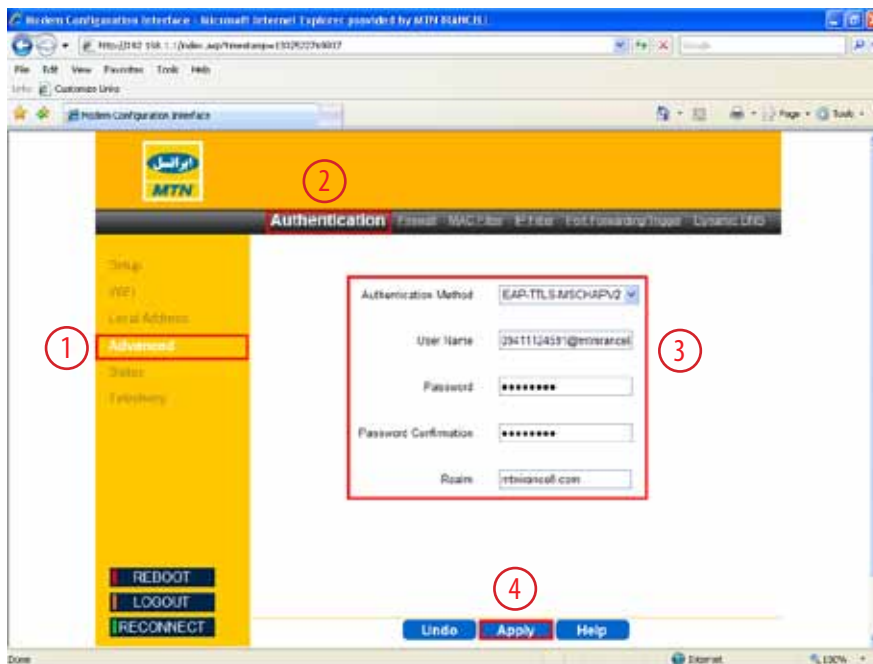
Modem Configuration Interface - Microsoft Internet Explorer provided by MTN IRANCELL

http://192.168.1.1/index.asp?timestamp=1332922769037

File Edit View Favorites Tools Help

Links Customize Links

Modem Configuration Interface

Page Tools

ایرانسل
MTN

2

Authentication Firewall MAC Filter IP Filter Port Forwarding/Trigger Dynamic DNS

Setup
WiFi
Local Address
1 Advanced
Status
Telephony

Authentication Method EAP-TTLS-MSCHAPV2

User Name 0941112459@mtnirancell

3

Password •••••••••

Password Confirmation •••••••••

Realm mtnirancell.com

REBOOT
LOGOUT
RECONNECT

4

Undo Apply Help

Done Internet 100%